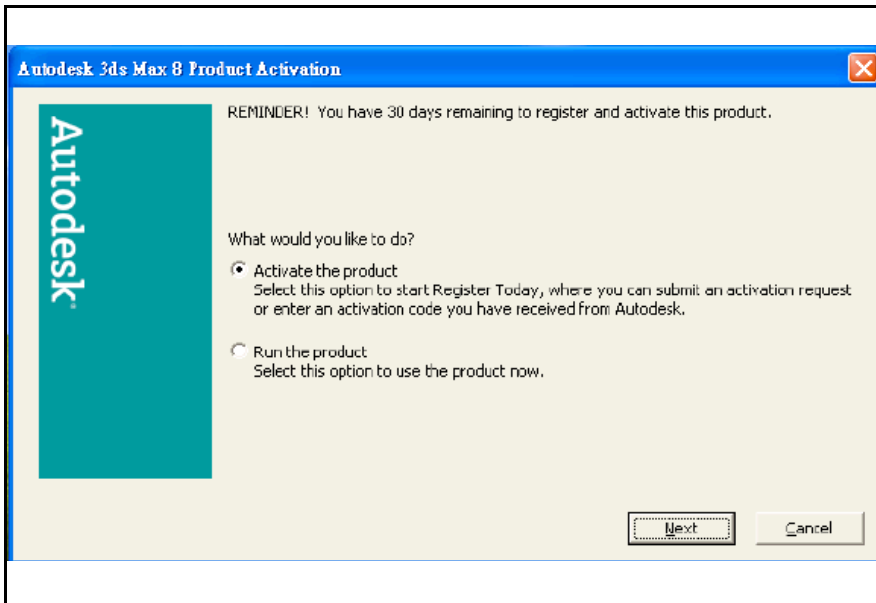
Autodesk 3ds Max 8 Product Activation

Autodesk

REMINDER! You have 30 days remaining to register and activate this product.

What would you like to do?

Activate the product
Select this option to start Register Today, where you can submit an activation request or enter an activation code you have received from Autodesk.

Run the product
Select this option to use the product now.

Next

Cancel